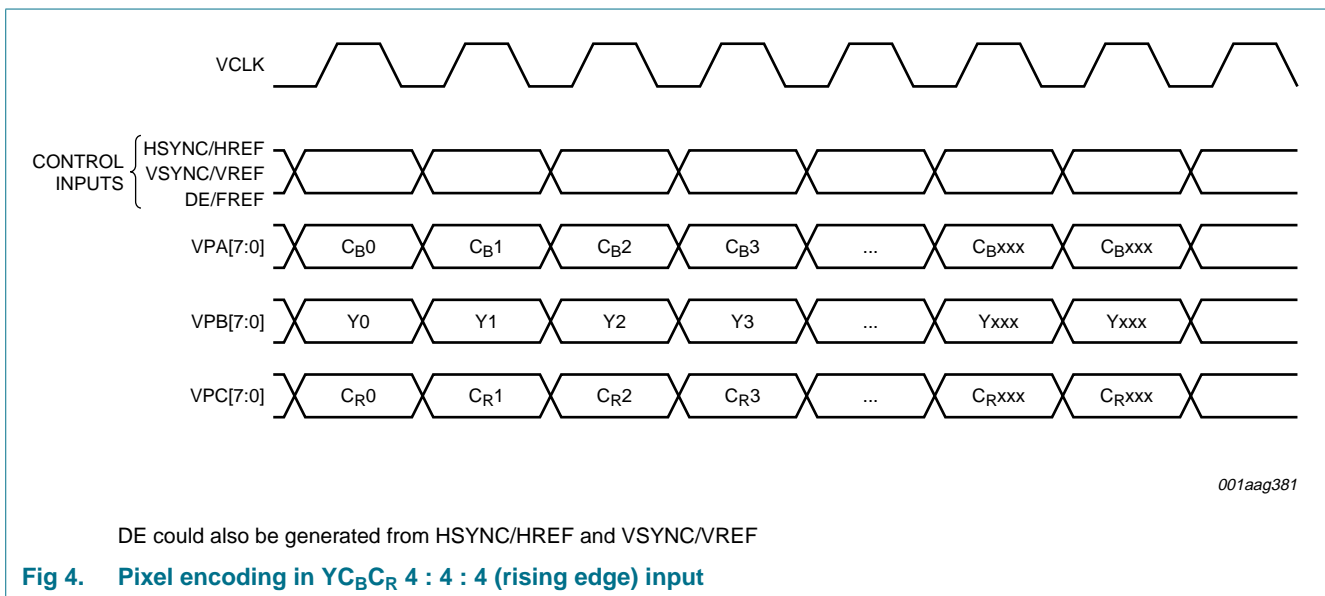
VCLK

CONTROL INPUTS
HSYNC/HREF
VSYNC/VREF
DE/FREF

VPA[7:0] $C_B0$ $C_B1$ $C_B2$ $C_B3$ ... $C_Bxxx$ $C_Bxxx$

VPB[7:0] Y0 Y1 Y2 Y3 ... Yxxx Yxxx

VPC[7:0] $C_R0$ $C_R1$ $C_R2$ $C_R3$ ... $C_Rxxx$ $C_Rxxx$

001aag381

DE could also be generated from HSYNC/HREF and VSYNC/VREF

Fig 4. Pixel encoding in $YC_BC_R$ 4 : 4 : 4 (rising edge) input